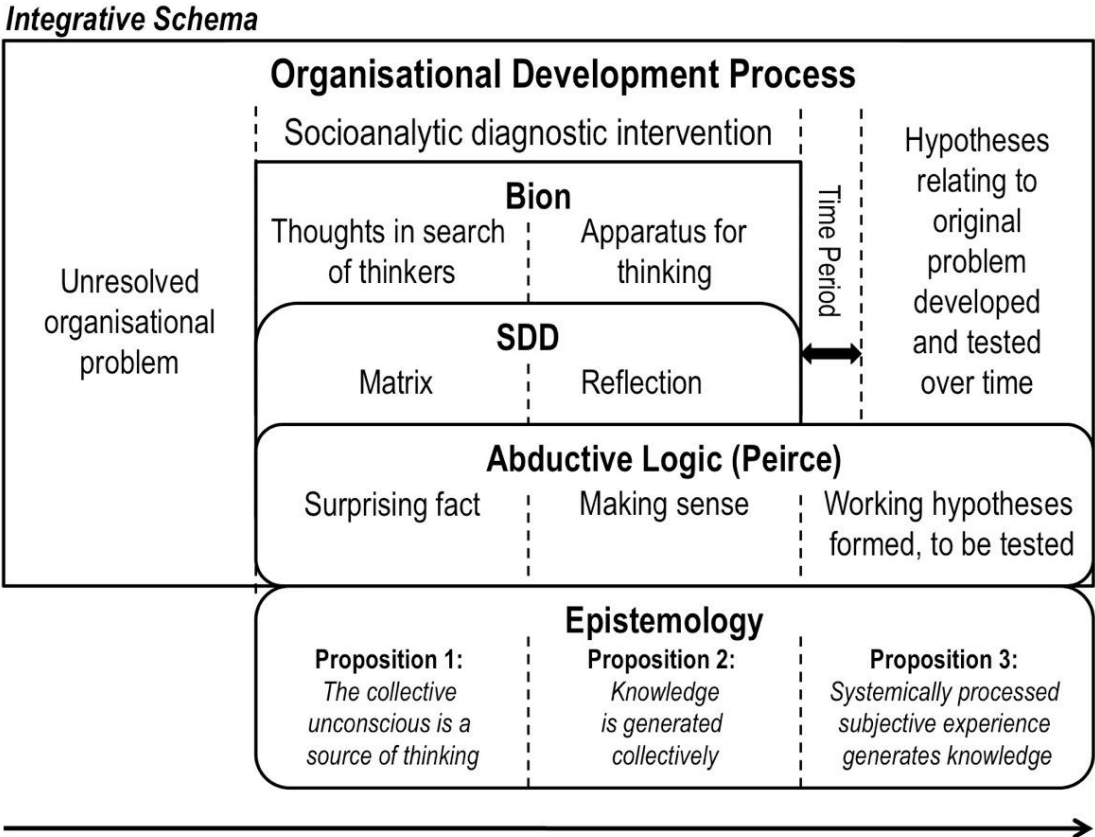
Integrative Schema

Organisational Development Process

Socioanalytic diagnostic intervention

Unresolved organisational problem

Bion

Thoughts in search of thinkers

Apparatus for thinking

SDD

Matrix

Reflection

Time Period

Hypotheses relating to original problem developed and tested over time

Abductive Logic (Peirce)

Surprising fact

Making sense

Working hypotheses formed, to be tested

Epistemology

Proposition 1:
The collective unconscious is a source of thinking

Proposition 2:
Knowledge is generated collectively

Proposition 3:
Systemically processed subjective experience generates knowledge